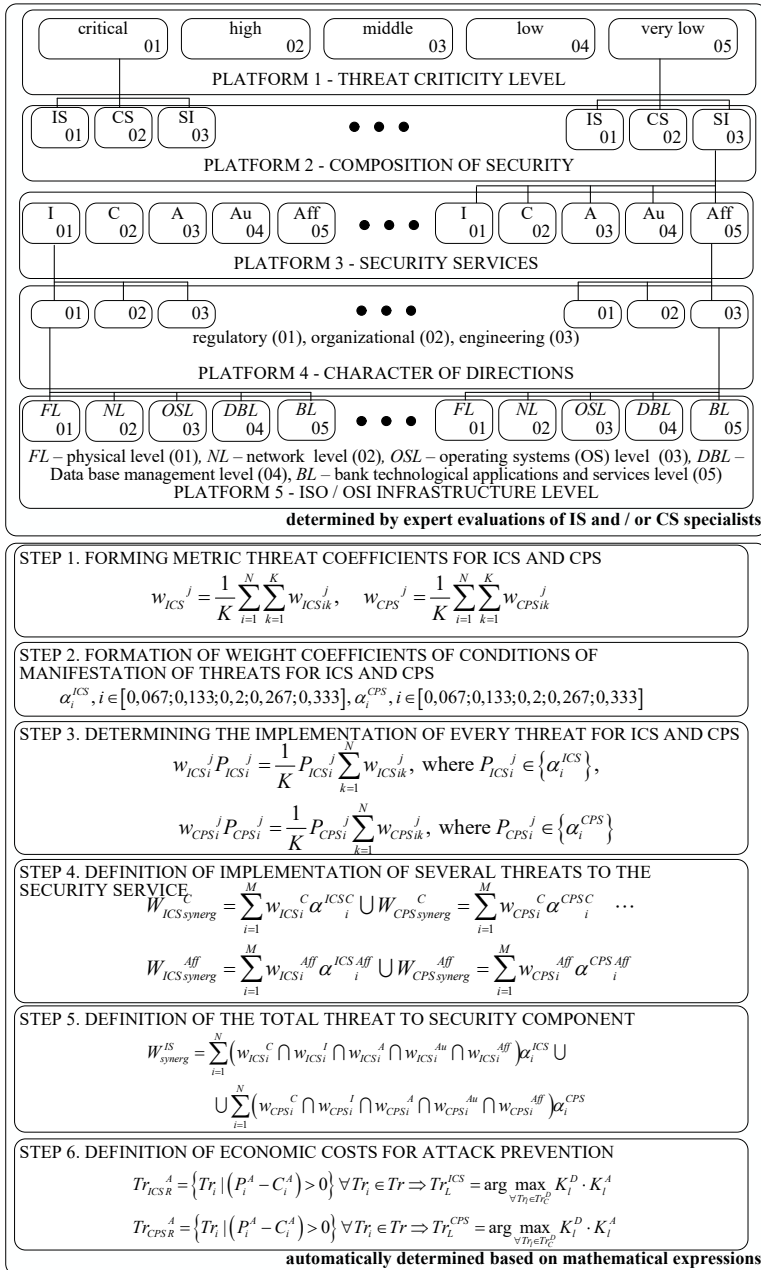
critical 01
high 02
middle 03
low 04
very low 05

PLATFORM 1 - THREAT CRITICITY LEVEL

IS 01
CS 02
SI 03
• • •
IS 01
CS 02
SI 03

PLATFORM 2 - COMPOSITION OF SECURITY

I 01
C 02
A 03
Au 04
Aff 05
• • •
I 01
C 02
A 03
Au 04
Aff 05

PLATFORM 3 - SECURITY SERVICES

01
02
03
• • •
01
02
03

regulatory (01), organizational (02), engineering (03)

PLATFORM 4 - CHARACTER OF DIRECTIONS

FL 01
NL 02
OSL 03
DBL 04
BL 05
• • •
FL 01
NL 02
OSL 03
DBL 04
BL 05

FL – physical level (01), NL – network level (02), OSL – operating systems (OS) level (03), DBL – Data base management level (04), BL – bank technological applications and services level (05)
PLATFORM 5 - ISO / OSI INFRASTRUCTURE LEVEL

determined by expert evaluations of IS and / or CS specialists

STEP 1. FORMING METRIC THREAT COEFFICIENTS FOR ICS AND CPS
$w_{ICS}{}^{j} = \frac{1}{K}\sum_{i=1}^{N}\sum_{k=1}^{K} w_{ICSik}{}^{j}, \quad w_{CPS}{}^{j} = \frac{1}{K}\sum_{i=1}^{N}\sum_{k=1}^{K} w_{CPSik}{}^{j}$

STEP 2. FORMATION OF WEIGHT COEFFICIENTS OF CONDITIONS OF MANIFESTATION OF THREATS FOR ICS AND CPS
$\alpha_i^{ICS}, i \in [0,067;0,133;0,2;0,267;0,333], \alpha_i^{CPS}, i \in [0,067;0,133;0,2;0,267;0,333]$

STEP 3. DETERMINING THE IMPLEMENTATION OF EVERY THREAT FOR ICS AND CPS
$w_{ICSi}{}^{j} P_{ICSi}{}^{j} = \frac{1}{K} P_{ICSi}{}^{j} \sum_{k=1}^{N} w_{ICSik}{}^{j}$, where $P_{ICSi}{}^{j} \in \{\alpha_i^{ICS}\}$,

$w_{CPSi}{}^{j} P_{CPSi}{}^{j} = \frac{1}{K} P_{CPSi}{}^{j} \sum_{k=1}^{N} w_{CPSik}{}^{j}$, where $P_{CPSi}{}^{j} \in \{\alpha_i^{CPS}\}$

STEP 4. DEFINITION OF IMPLEMENTATION OF SEVERAL THREATS TO THE SECURITY SERVICE
$W_{ICS synerg}^{C} = \sum_{i=1}^{M} w_{ICSi}{}^{C} \alpha^{ICS\,C}{}_{i} \cup W_{CPS synerg}^{C} = \sum_{i=1}^{M} w_{CPSi}{}^{C} \alpha^{CPS\,C}{}_{i} \quad \cdots$

$W_{ICS synerg}^{Aff} = \sum_{i=1}^{M} w_{ICSi}{}^{Aff} \alpha^{ICS\,Aff}{}_{i} \cup W_{CPS synerg}^{Aff} = \sum_{i=1}^{M} w_{CPSi}{}^{Aff} \alpha^{CPS\,Aff}{}_{i}$

STEP 5. DEFINITION OF THE TOTAL THREAT TO SECURITY COMPONENT
$W_{synerg}^{IS} = \sum_{i=1}^{N}\left(w_{ICSi}{}^{C} \cap w_{ICSi}{}^{I} \cap w_{ICSi}{}^{A} \cap w_{ICSi}{}^{Au} \cap w_{ICSi}{}^{Aff}\right)\alpha_i^{ICS} \cup$

$\cup \sum_{i=1}^{N}\left(w_{CPSi}{}^{C} \cap w_{CPSi}{}^{I} \cap w_{CPSi}{}^{A} \cap w_{CPSi}{}^{Au} \cap w_{CPSi}{}^{Aff}\right)\alpha_i^{CPS}$

STEP 6. DEFINITION OF ECONOMIC COSTS FOR ATTACK PREVENTION
$Tr_{ICS\,R}{}^{A} = \left\{Tr_i \mid \left(P_i^A - C_i^A\right) > 0\right\} \forall Tr_i \in Tr \Rightarrow Tr_L^{ICS} = \arg\max_{\forall Tr_l \in Tr_C^D} K_l^D \cdot K_l^A$

$Tr_{CPS\,R}{}^{A} = \left\{Tr_i \mid \left(P_i^A - C_i^A\right) > 0\right\} \forall Tr_i \in Tr \Rightarrow Tr_L^{CPS} = \arg\max_{\forall Tr_l \in Tr_C^D} K_l^D \cdot K_l^A$

automatically determined based on mathematical expressions